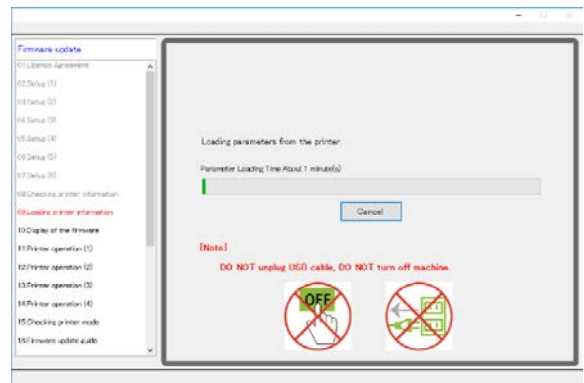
Firmware update
01.License Agreement
02.Setup (1)
03.Setup (2)
04.Setup (3)
05.Setup (4)
06.Setup (5)
07.Setup (6)
08.Checking printer information
09.Loading printer information
10.Display of the firmware
11.Printer operation (1)
12.Printer operation (2)
13.Printer operation (3)
14.Printer operation (4)
15.Checking printer mode
16.Firmware update guide

Loading parameters from the printer

Parameter Loading Time About 1 minute(s)

Cancel

[Note]

DO NOT unplug USB cable, DO NOT turn off machine.

OFF